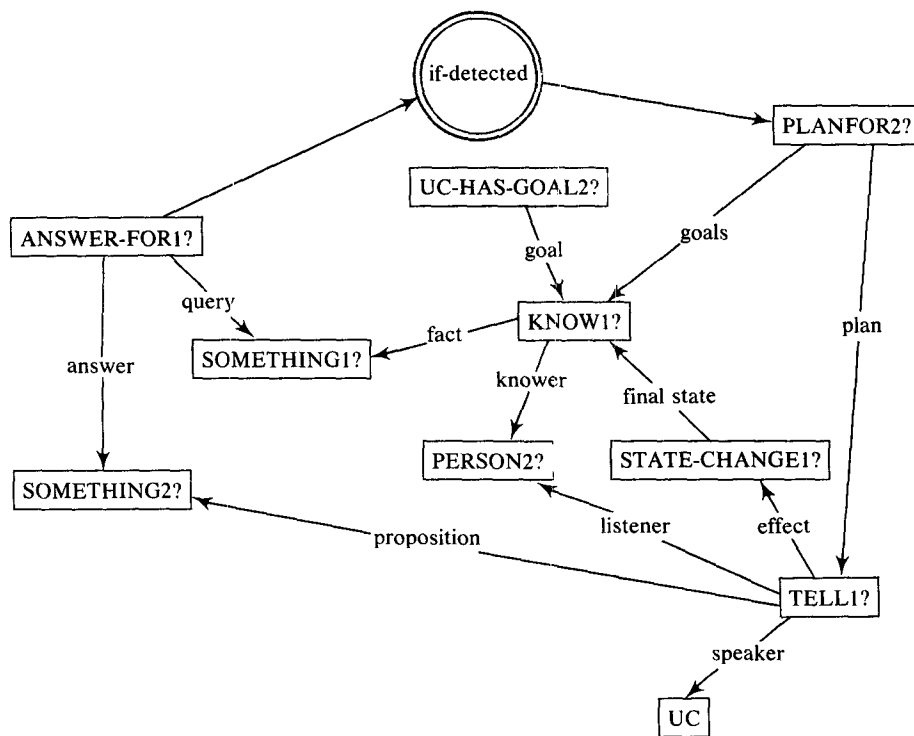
if-detected

PLANFOR2?

UC-HAS-GOAL2?

goals

ANSWER-FOR1?

goal

query

KNOW1?

plan

fact

SOMETHING1?

answer

knower

final state

PERSON2?

STATE-CHANGE1?

SOMETHING2?

listener

effect

proposition

TELL1?

speaker

UC